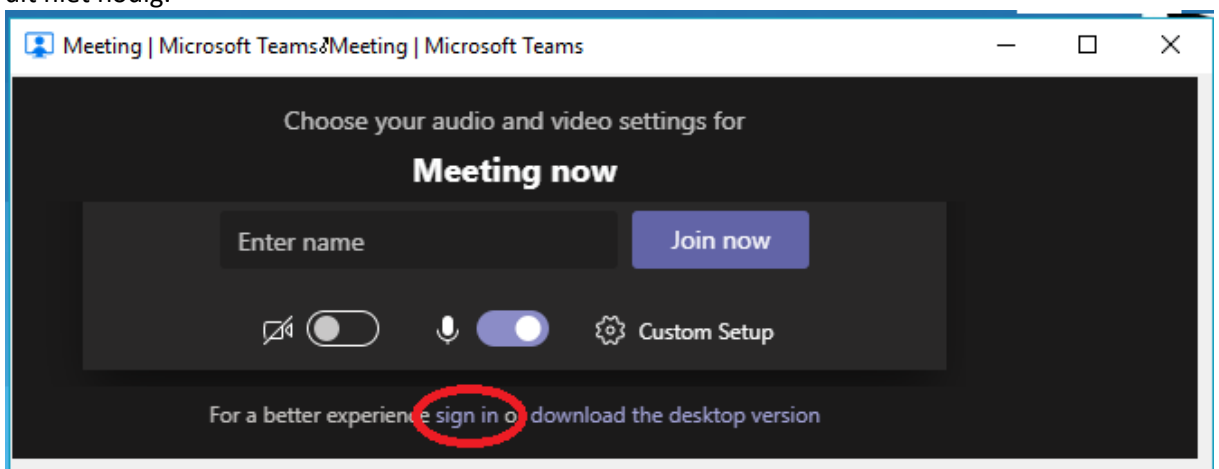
dit niet nodig.

Meeting | Microsoft TeamsMeeting | Microsoft Teams

Choose your audio and video settings for

Meeting now

Enter name

Join now

Custom Setup

For a better experience sign in or download the desktop version